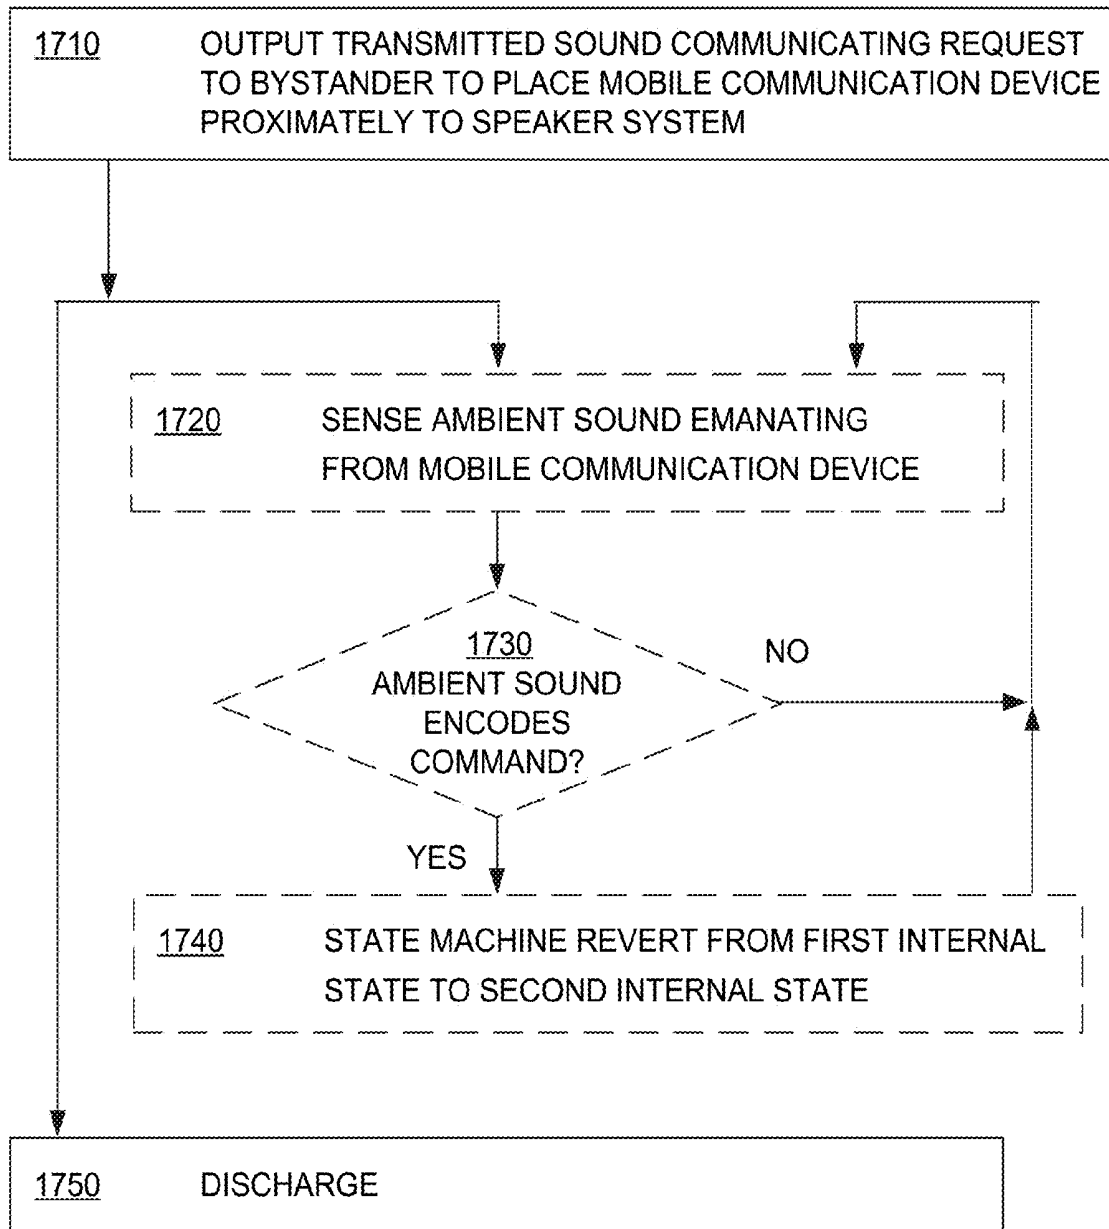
1710 OUTPUT TRANSMITTED SOUND COMMUNICATING REQUEST TO BYSTANDER TO PLACE MOBILE COMMUNICATION DEVICE PROXIMATELY TO SPEAKER SYSTEM

1720 SENSE AMBIENT SOUND EMANATING FROM MOBILE COMMUNICATION DEVICE

1730 AMBIENT SOUND ENCODES COMMAND?

NO

YES

1740 STATE MACHINE REVERT FROM FIRST INTERNAL STATE TO SECOND INTERNAL STATE

1750 DISCHARGE